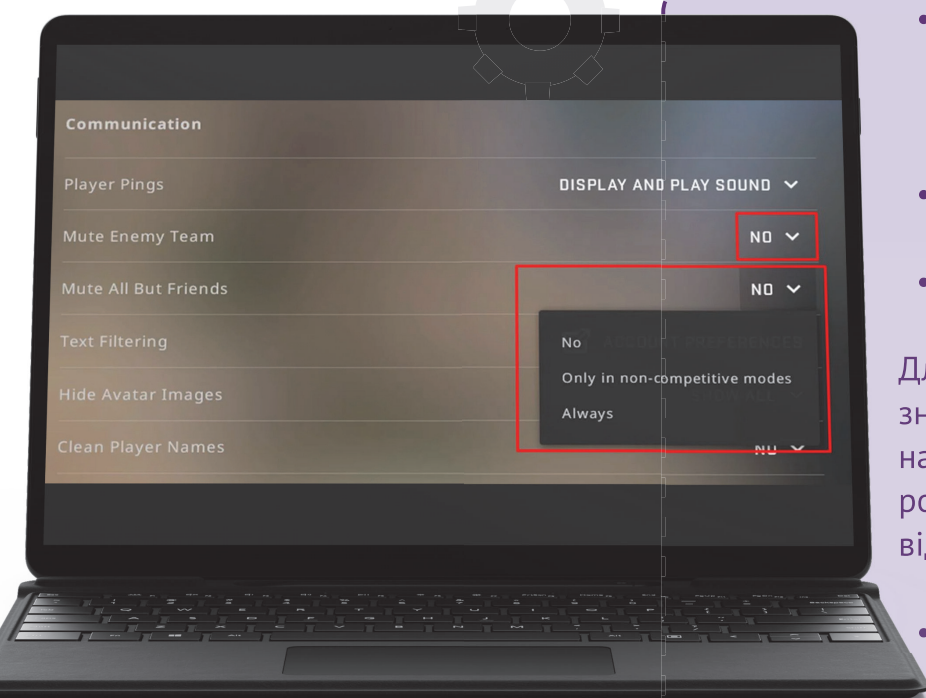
Communication

Player Pings

DISPLAY AND PLAY SOUND

Mute Enemy Team

NO

Mute All But Friends

NO

Text Filtering

No

Only in non-competitive modes

Always

Hide Avatar Images

Clean Player Names

Д
зн
на
ро
ві